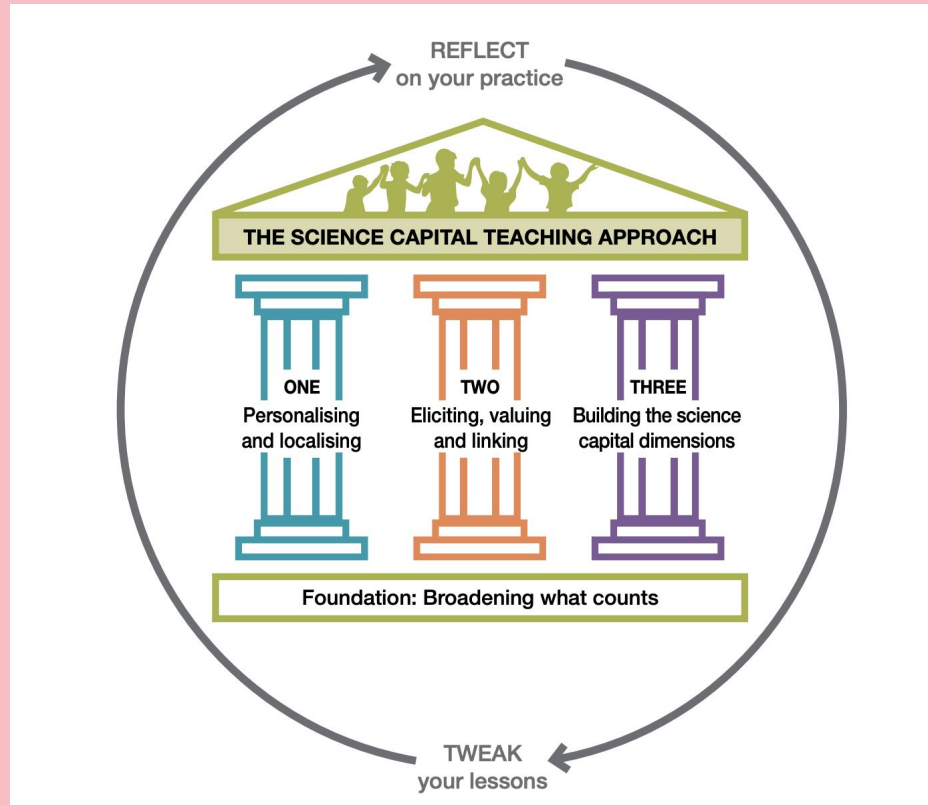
REFLECT
on your practice

THE SCIENCE CAPITAL TEACHING APPROACH

ONE
Personalising and localising

TWO
Eliciting, valuing and linking

THREE
Building the science capital dimensions

Foundation: Broadening what counts

TWEAK
your lessons